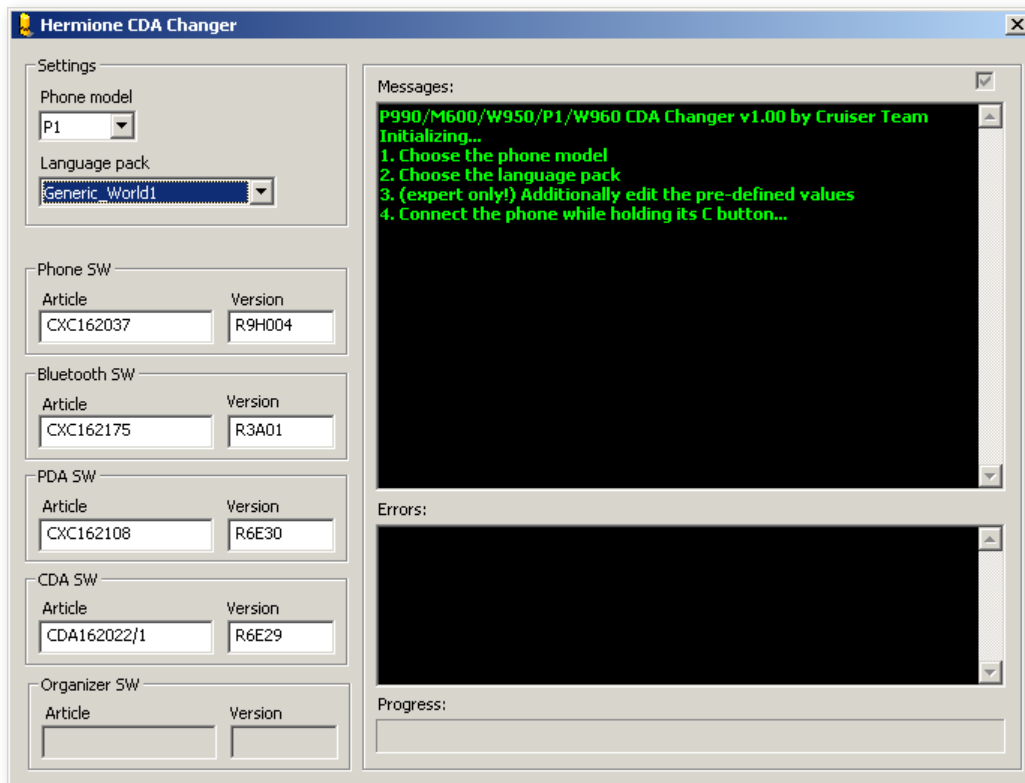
Hermione CDA Changer

Settings
Phone model
P1
Language pack
Generic_World1

Phone SW
Article
CXC162037
Version
R9H004

Bluetooth SW
Article
CXC162175
Version
R3A01

PDA SW
Article
CXC162108
Version
R6E30

CDA SW
Article
CDA162022/1
Version
R6E29

Organizer SW
Article
Version

Messages:
P990/M600/W950/P1/W960 CDA Changer v1.00 by Cruiser Team
Initializing...
1. Choose the phone model
2. Choose the language pack
3. (expert only!) Additionally edit the pre-defined values
4. Connect the phone while holding its C button...

Errors:

Progress: